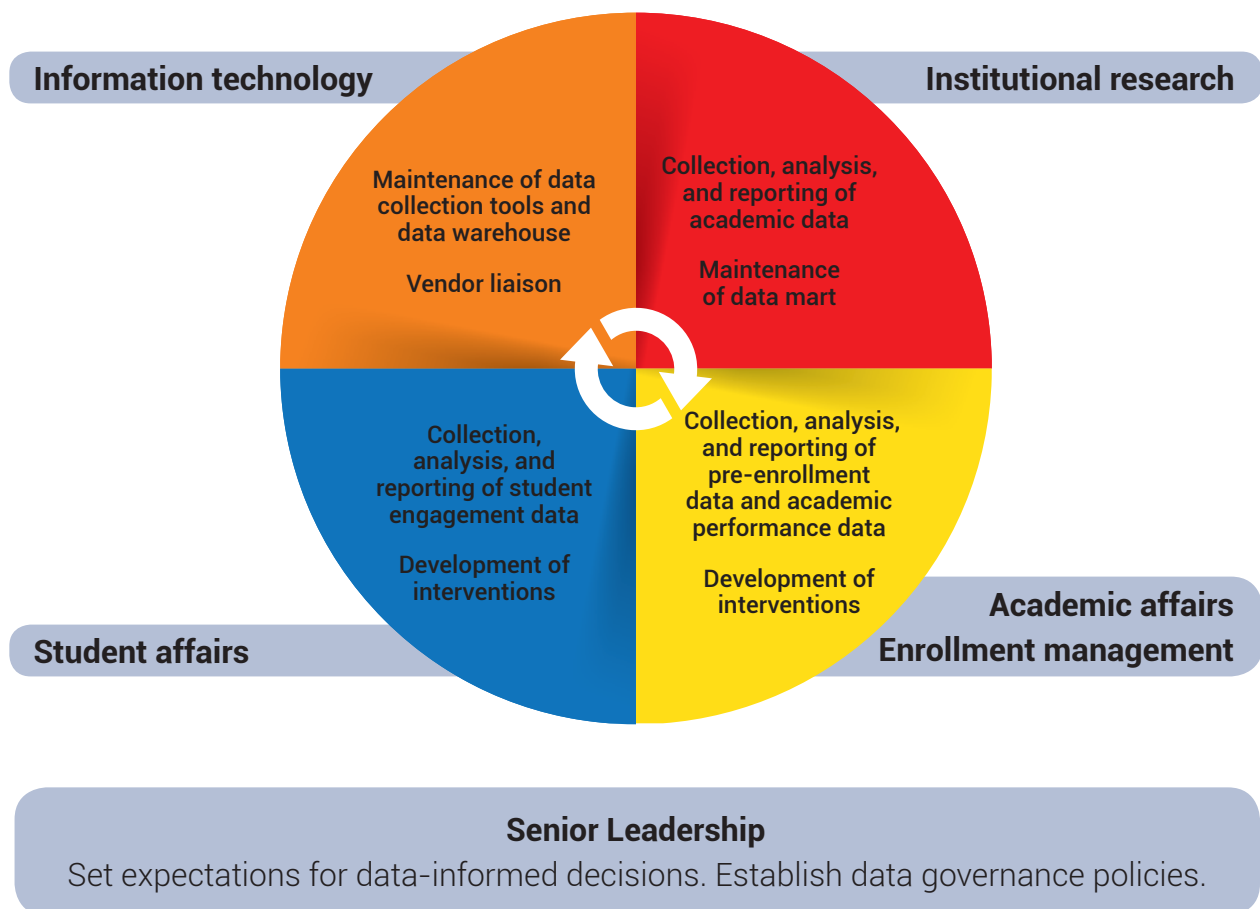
Information technology

Institutional research

Maintenance of data collection tools and data warehouse

Vendor liaison

Collection, analysis, and reporting of academic data

Maintenance of data mart

Collection, analysis, and reporting of student engagement data

Development of interventions

Collection, analysis, and reporting of pre-enrollment data and academic performance data

Development of interventions

Student affairs

Academic affairs
Enrollment management

Senior Leadership
Set expectations for data-informed decisions. Establish data governance policies.